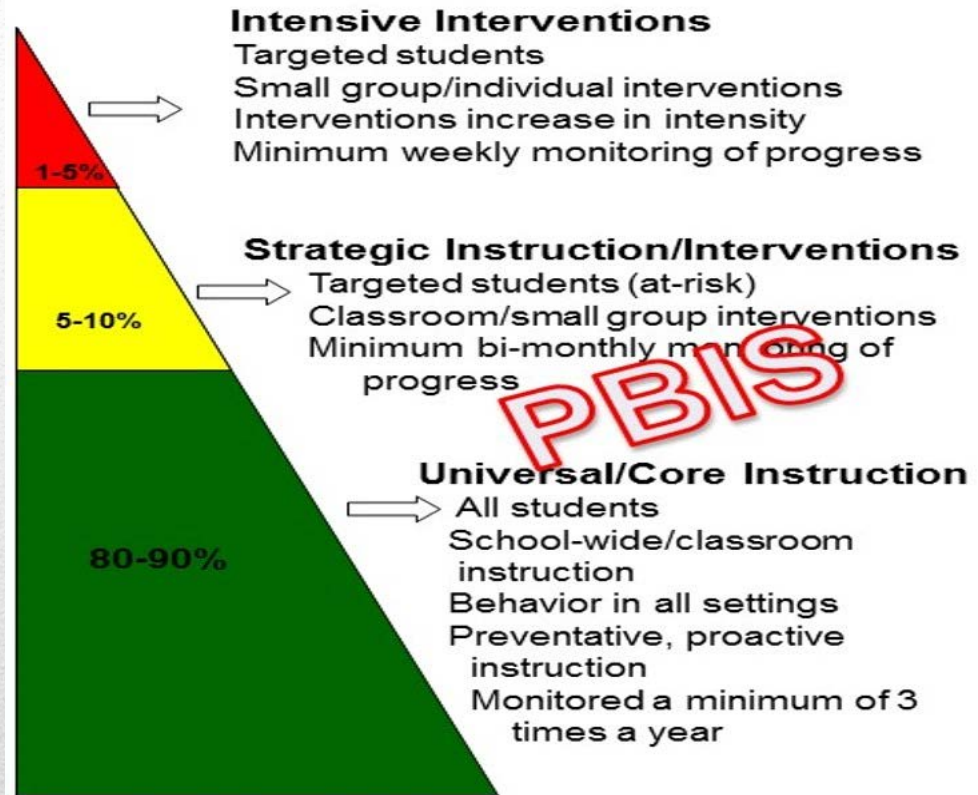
1-5%

Intensive Interventions
Targeted students
Small group/individual interventions
Interventions increase in intensity
Minimum weekly monitoring of progress

5-10%

Strategic Instruction/Interventions
Targeted students (at-risk)
Classroom/small group interventions
Minimum bi-monthly m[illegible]ing of progress

PBIS

80-90%

Universal/Core Instruction
All students
School-wide/classroom instruction
Behavior in all settings
Preventative, proactive instruction
Monitored a minimum of 3 times a year